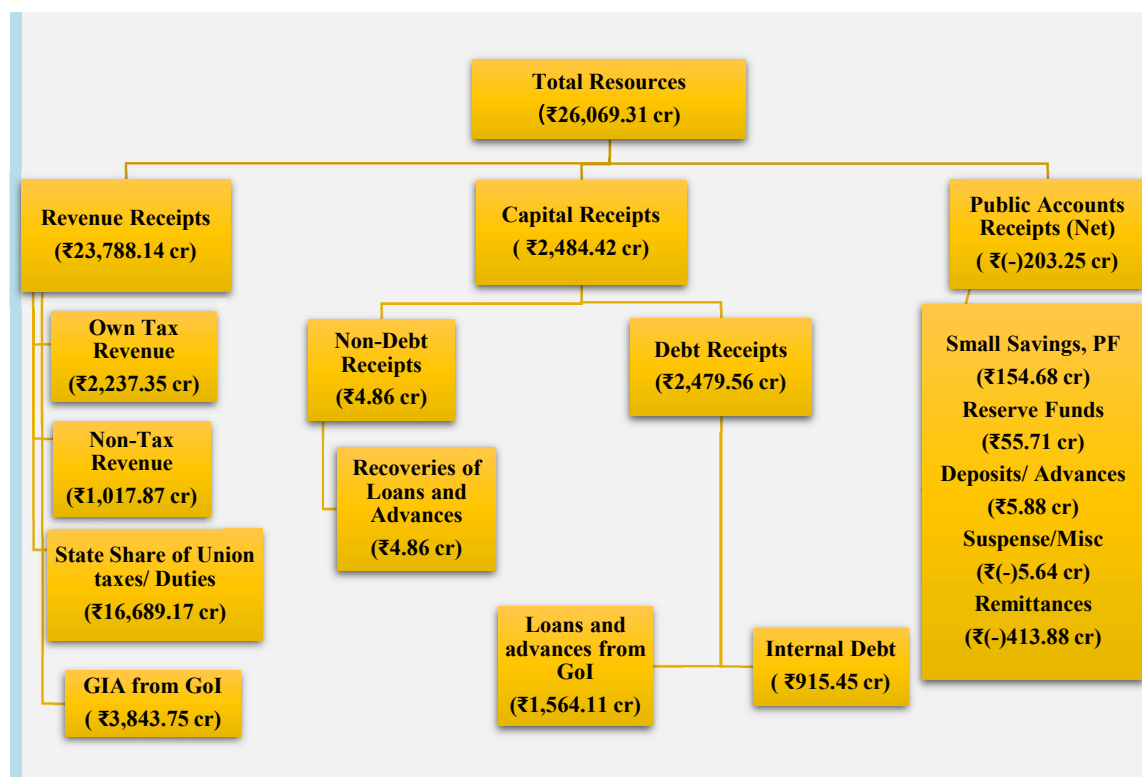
Total Resources
(₹26,069.31 cr)

Revenue Receipts
(₹23,788.14 cr)

Capital Receipts
( ₹2,484.42 cr)

Public Accounts Receipts (Net)
( ₹(-)203.25 cr)

Own Tax Revenue
(₹2,237.35 cr)

Non-Tax Revenue
(₹1,017.87 cr)

State Share of Union taxes/ Duties
(₹16,689.17 cr)

GIA from GoI
( ₹3,843.75 cr)

Non-Debt Receipts
(₹4.86 cr)

Recoveries of Loans and Advances
(₹4.86 cr)

Debt Receipts
(₹2,479.56 cr)

Loans and advances from GoI
(₹1,564.11 cr)

Internal Debt
( ₹915.45 cr)

Small Savings, PF
(₹154.68 cr)
Reserve Funds
(₹55.71 cr)
Deposits/ Advances
(₹5.88 cr)
Suspense/Misc
(₹(-)5.64 cr)
Remittances
(₹(-)413.88 cr)